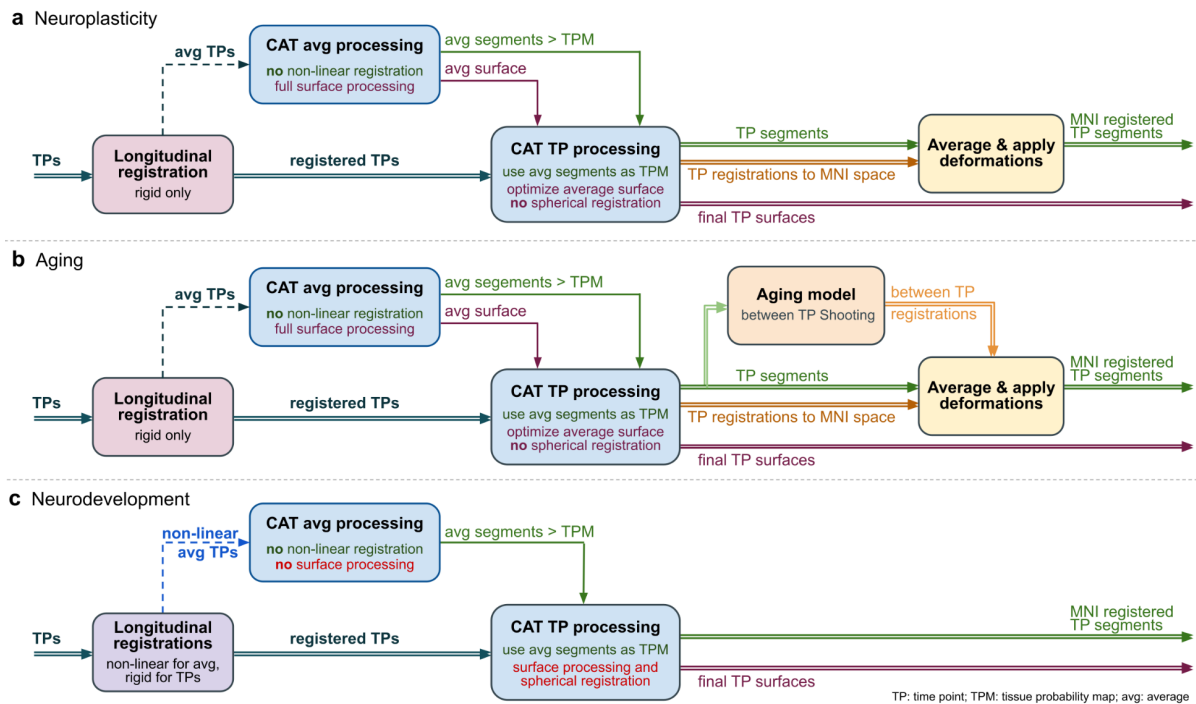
a Neuroplasticity

avg TPs

CAT avg processing
no non-linear registration
full surface processing

avg segments > TPM

avg surface

TPs

Longitudinal registration
rigid only

registered TPs

CAT TP processing
use avg segments as TPM
optimize average surface
no spherical registration

TP segments

TP registrations to MNI space

final TP surfaces

Average & apply deformations

MNI registered TP segments

b Aging

avg TPs

CAT avg processing
no non-linear registration
full surface processing

avg segments > TPM

avg surface

Aging model
between TP Shooting

between TP registrations

TPs

Longitudinal registration
rigid only

registered TPs

CAT TP processing
use avg segments as TPM
optimize average surface
no spherical registration

TP segments

TP registrations to MNI space

final TP surfaces

Average & apply deformations

MNI registered TP segments

c Neurodevelopment

non-linear avg TPs

CAT avg processing
no non-linear registration
no surface processing

avg segments > TPM

TPs

Longitudinal registrations
non-linear for avg, rigid for TPs

registered TPs

CAT TP processing
use avg segments as TPM
surface processing and spherical registration

MNI registered TP segments

final TP surfaces

TP: time point; TPM: tissue probability map; avg: average